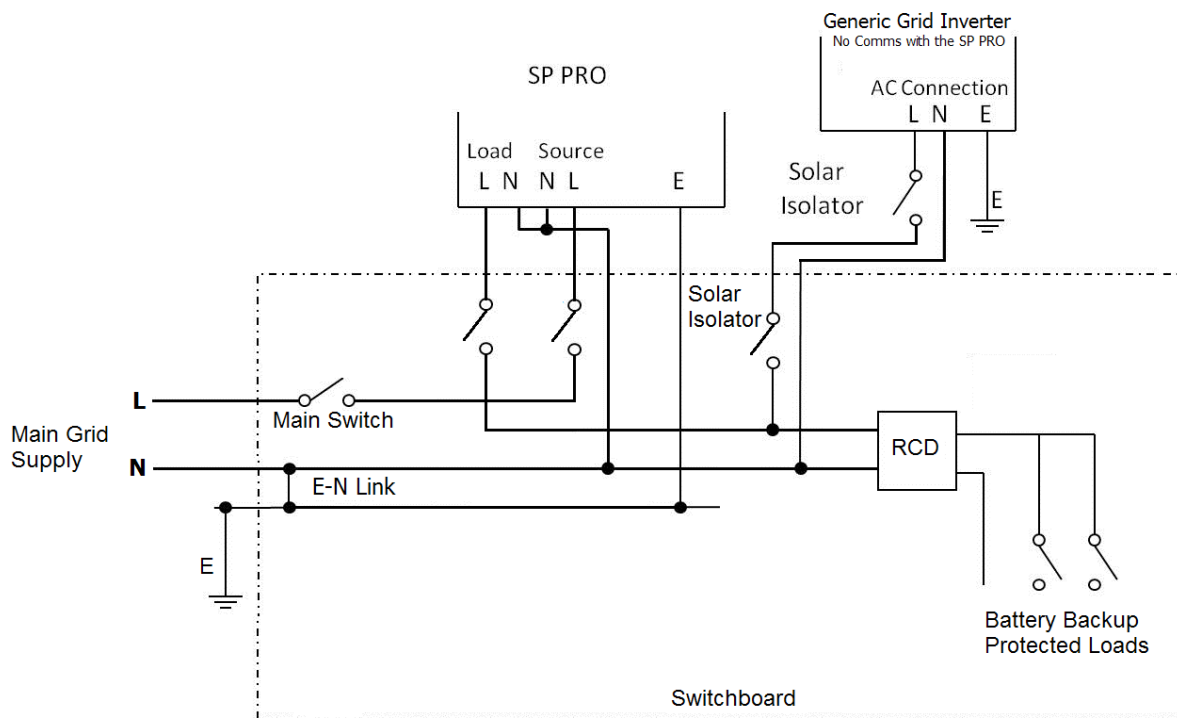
Generic Grid Inverter
No Comms with the SP PRO

AC Connection
L N E

SP PRO

Load Source
L N N L E

Solar Isolator

E

Solar Isolator

L

Main Switch

Main Grid Supply

N

E-N Link

RCD

E

Battery Backup Protected Loads

Switchboard